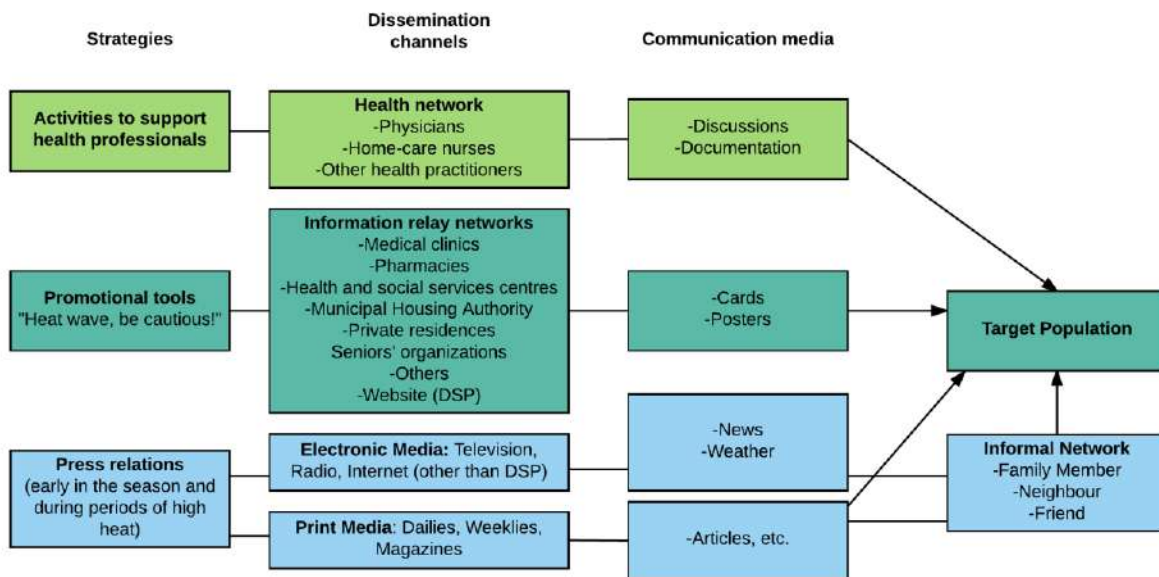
Strategies

Dissemination channels

Communication media

Activities to support health professionals

Health network
-Physicians
-Home-care nurses
-Other health practitioners

-Discussions
-Documentation

Promotional tools
"Heat wave, be cautious!"

Information relay networks
-Medical clinics
-Pharmacies
-Health and social services centres
-Municipal Housing Authority
-Private residences
Seniors' organizations
-Others
-Website (DSP)

-Cards
-Posters

Target Population

Press relations
(early in the season and during periods of high heat)

Electronic Media: Television, Radio, Internet (other than DSP)

-News
-Weather

Print Media: Dailies, Weeklies, Magazines

-Articles, etc.

Informal Network
-Family Member
-Neighbour
-Friend